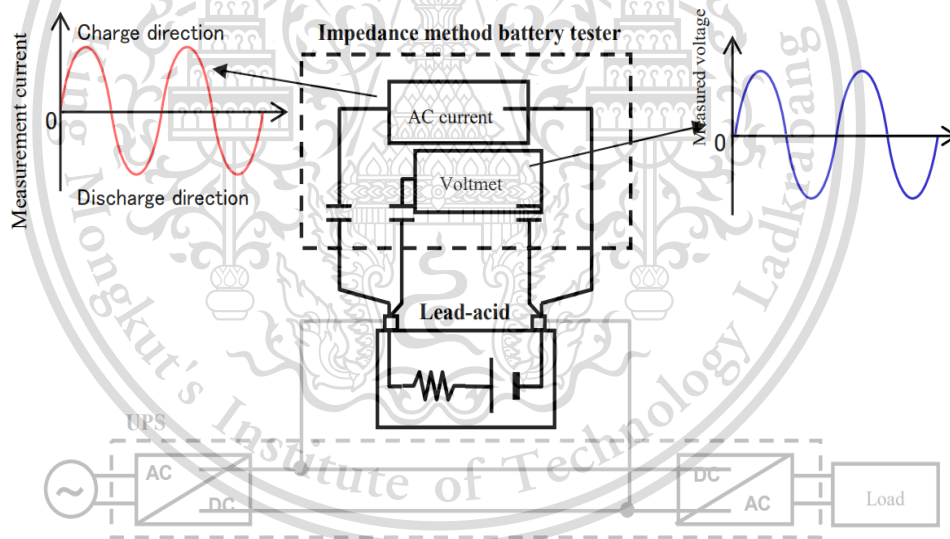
Measurement current

Charge direction

0

Discharge direction

Impedance method battery tester

AC current

Voltmet

Measured voltage

0

Lead-acid

UPS

AC

DC

DC

AC

Load

King Mongkut's Institute of Technology Ladkrabang